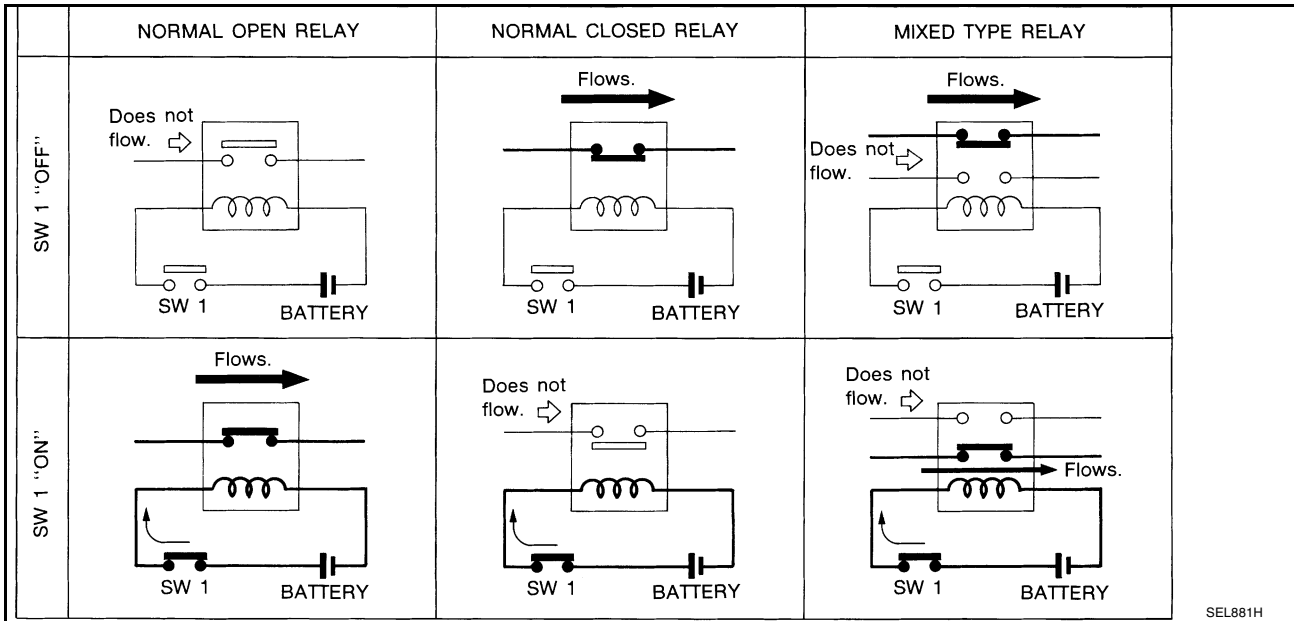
| | NORMAL OPEN RELAY | NORMAL CLOSED RELAY | MIXED TYPE RELAY |
|---|---|---|---|
| SW 1 "OFF" | Does not flow. SW 1 BATTERY | Flows. SW 1 BATTERY | Flows. Does not flow. SW 1 BATTERY |
| SW 1 "ON" | Flows. SW 1 BATTERY | Does not flow. SW 1 BATTERY | Does not flow. Flows. SW 1 BATTERY |

SEL881H